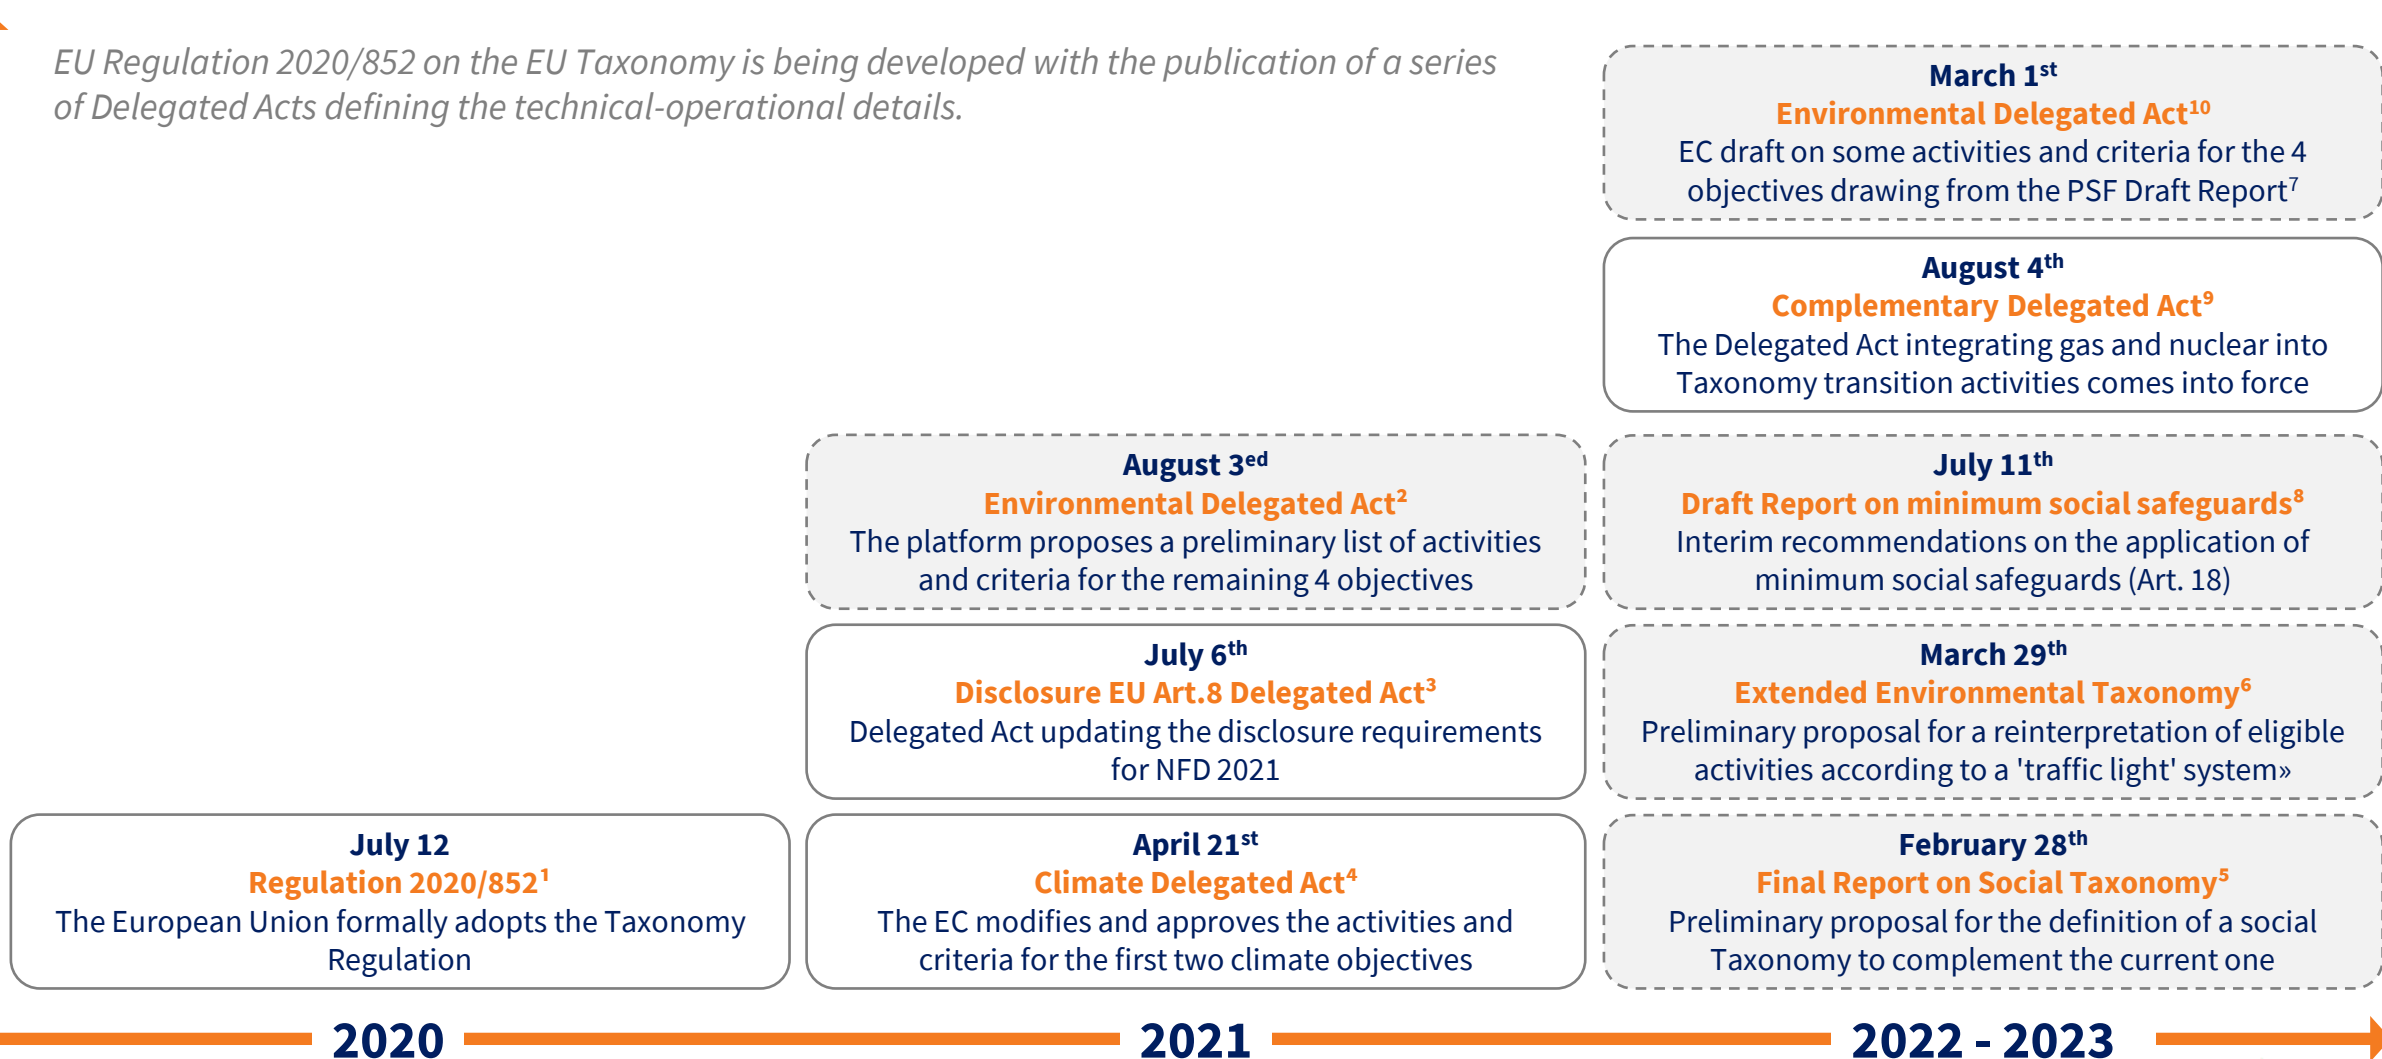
EU Regulation 2020/852 on the EU Taxonomy is being developed with the publication of a series of Delegated Acts defining the technical-operational details.

March 1$^{st}$
Environmental Delegated Act$^{10}$
EC draft on some activities and criteria for the 4 objectives drawing from the PSF Draft Report$^{7}$

August 4$^{th}$
Complementary Delegated Act$^{9}$
The Delegated Act integrating gas and nuclear into Taxonomy transition activities comes into force

August 3$^{ed}$
Environmental Delegated Act$^{2}$
The platform proposes a preliminary list of activities and criteria for the remaining 4 objectives

July 11$^{th}$
Draft Report on minimum social safeguards$^{8}$
Interim recommendations on the application of minimum social safeguards (Art. 18)

July 6$^{th}$
Disclosure EU Art.8 Delegated Act$^{3}$
Delegated Act updating the disclosure requirements for NFD 2021

March 29$^{th}$
Extended Environmental Taxonomy$^{6}$
Preliminary proposal for a reinterpretation of eligible activities according to a 'traffic light' system»

July 12
Regulation 2020/852$^{1}$
The European Union formally adopts the Taxonomy Regulation

April 21$^{st}$
Climate Delegated Act$^{4}$
The EC modifies and approves the activities and criteria for the first two climate objectives

February 28$^{th}$
Final Report on Social Taxonomy$^{5}$
Preliminary proposal for the definition of a social Taxonomy to complement the current one

2020
2021
2022 - 2023